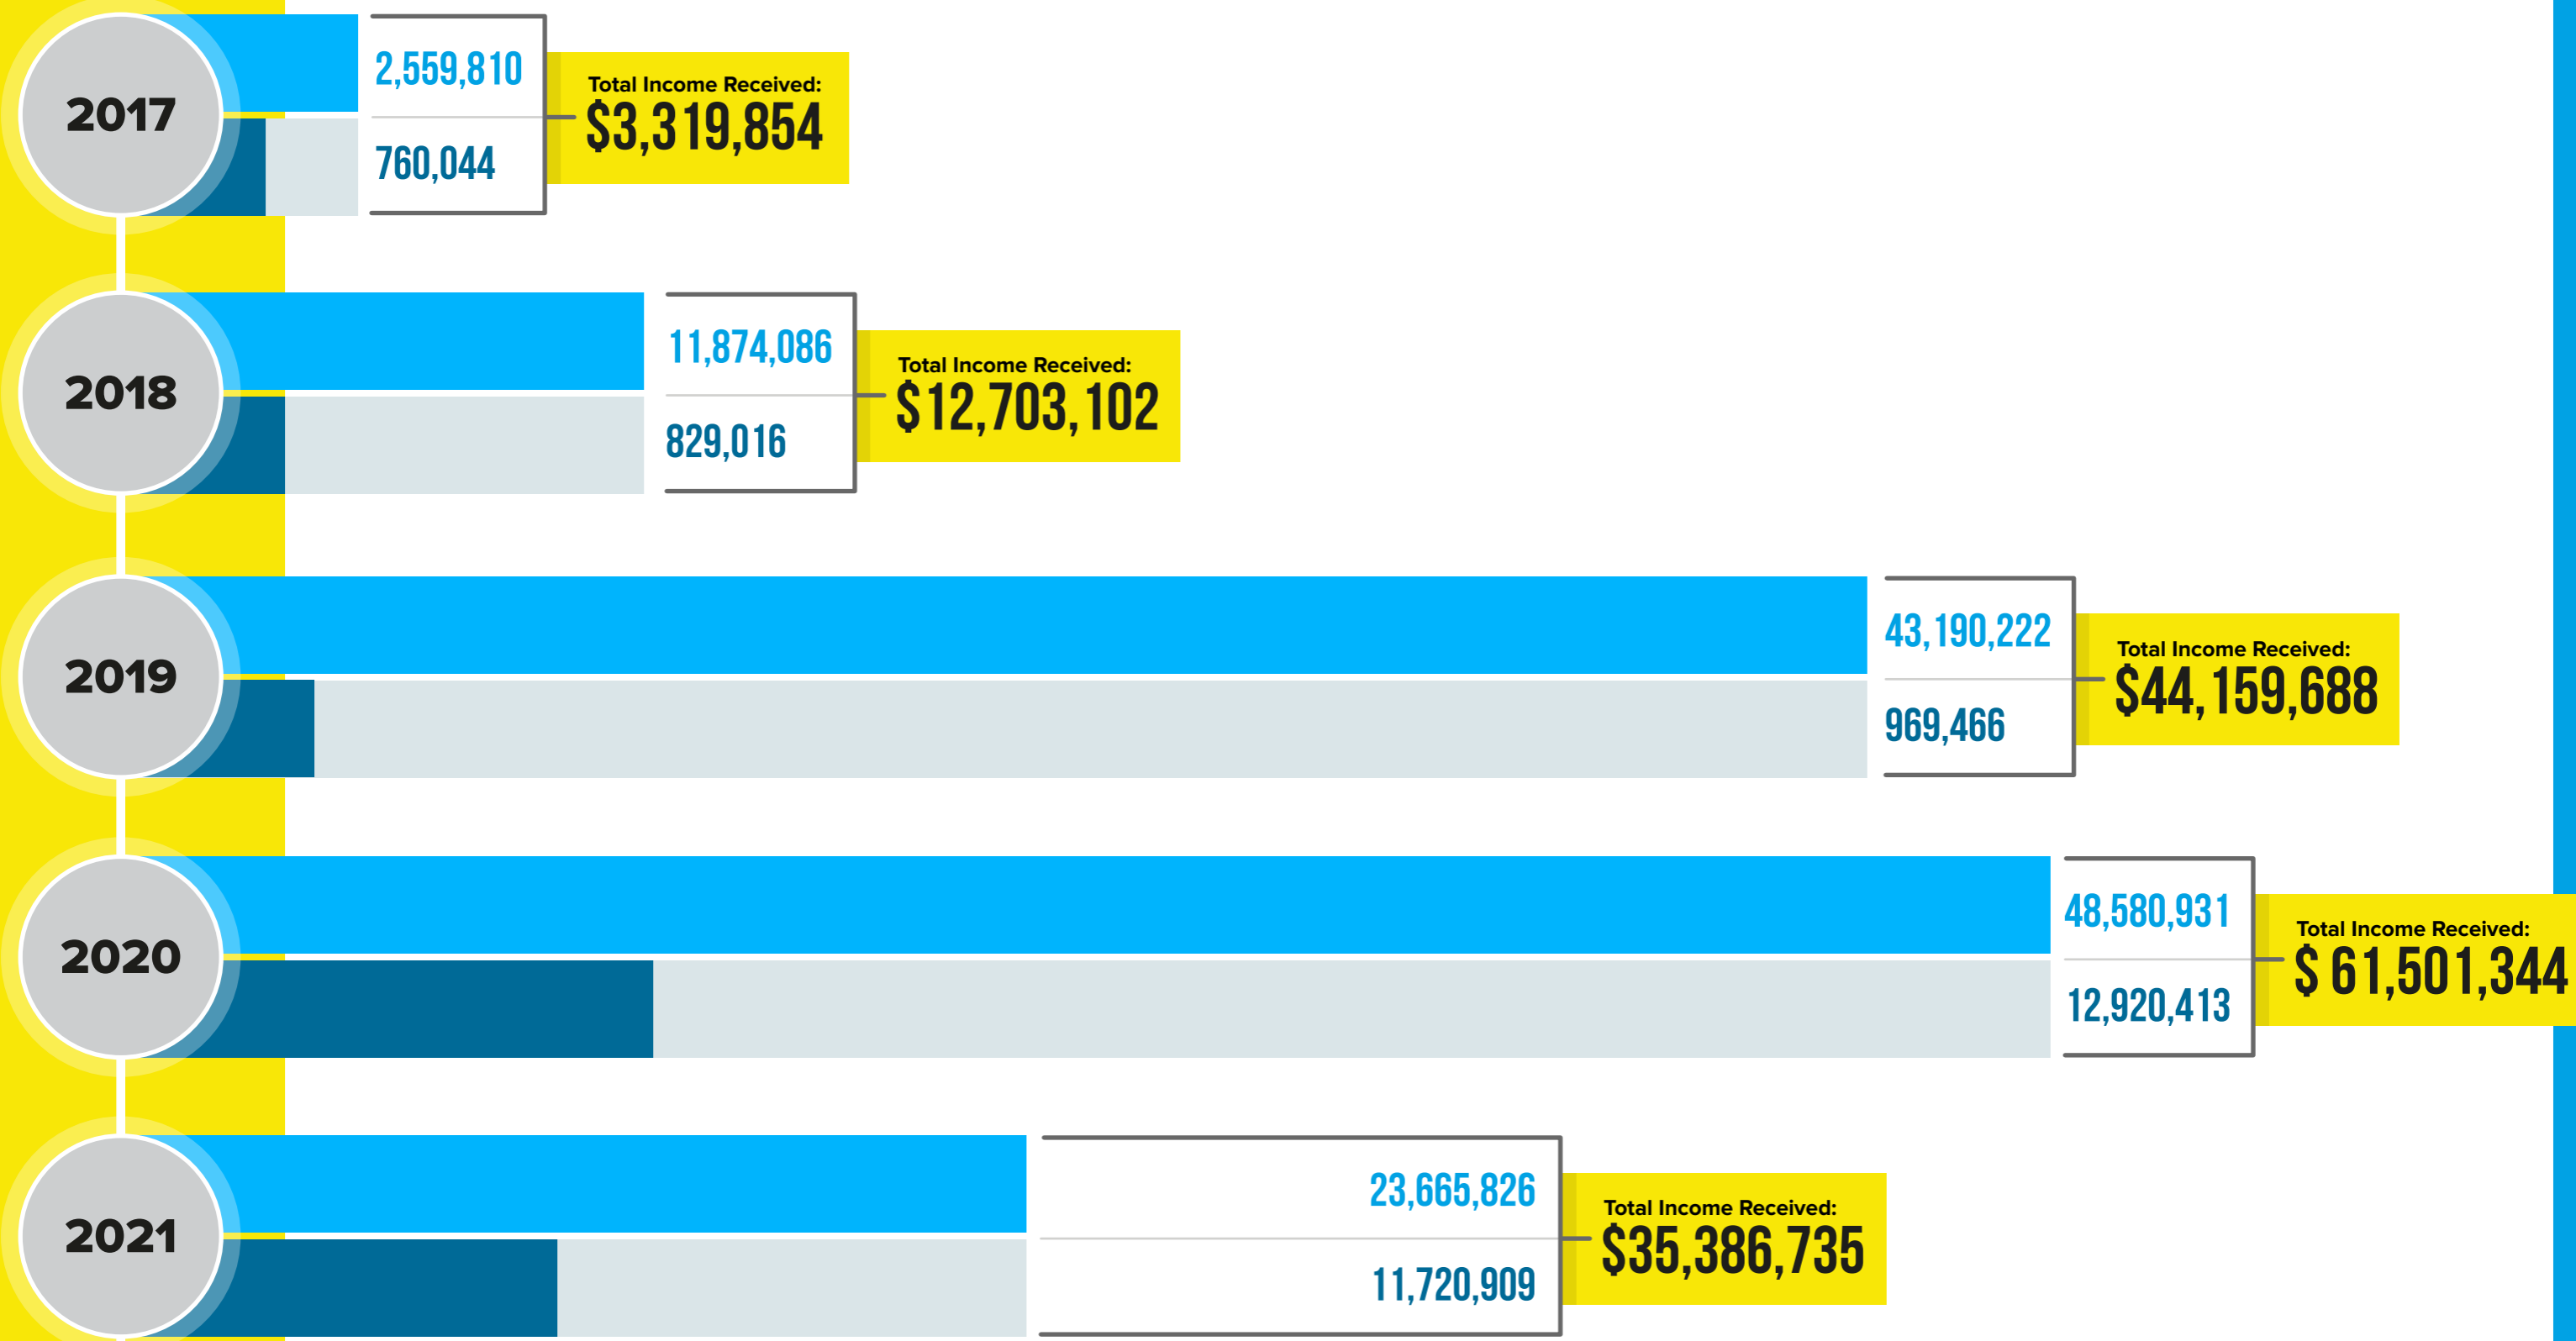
2017

2,559,810

760,044

Total Income Received:
$3,319,854

2018

11,874,086

829,016

Total Income Received:
$12,703,102

2019

43,190,222

969,466

Total Income Received:
$44,159,688

2020

48,580,931

12,920,413

Total Income Received:
$ 61,501,344

2021

23,665,826

11,720,909

Total Income Received:
$35,386,735